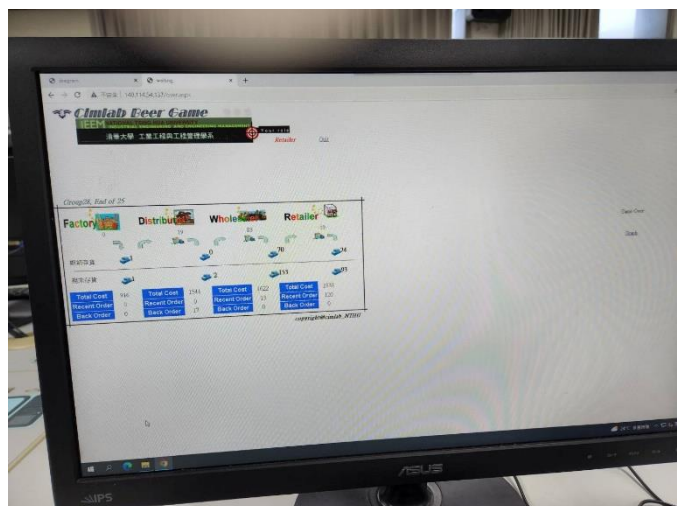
Cimlab Beer Game

IEEM

清華大學 工業工程與工程管理學系

Your role

Retailer

Out

Group28, End of 25

Factory

Distributor

Wholesaler

Retailer

19

13

0

70

24

訂單

2

133

93

| Total Cost | 960 |
|---|---|
| Recent Order | 0 |
| Back Order | 0 |

| Total Cost | 2541 |
|---|---|
| Recent Order | 0 |
| Back Order | 17 |

| Total Cost | 1622 |
|---|---|
| Recent Order | 13 |
| Back Order | 0 |

| Total Cost | 2530 |
|---|---|
| Recent Order | 120 |
| Back Order | 0 |

copyright@cimlab_NTHU

Game Over

Back

ASUS

IPS